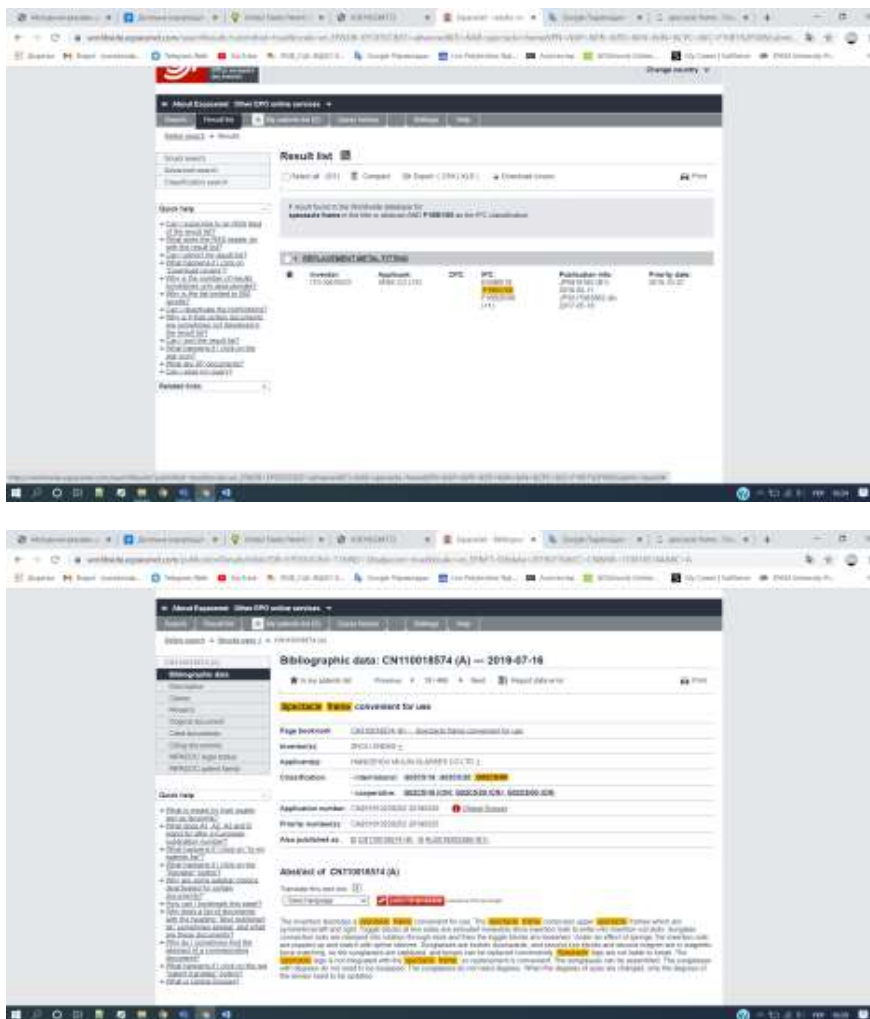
Result list

Quick help

Related links

REPLACEMENT METAL FITTING

Inventor:

Applicant:

CPC

IPC

Publication info:

Priority date:

Bibliographic data: CN110018574 (A) — 2019-07-16

Bibliographic data

Quick help

spectacle frame convenient for use

Page bookmark

Inventor(s):

Applicant(s):

Classification:

- international:

- cooperative:

Application number:

Priority number(s):

Also published as:

Abstract of CN110018574 (A)

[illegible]